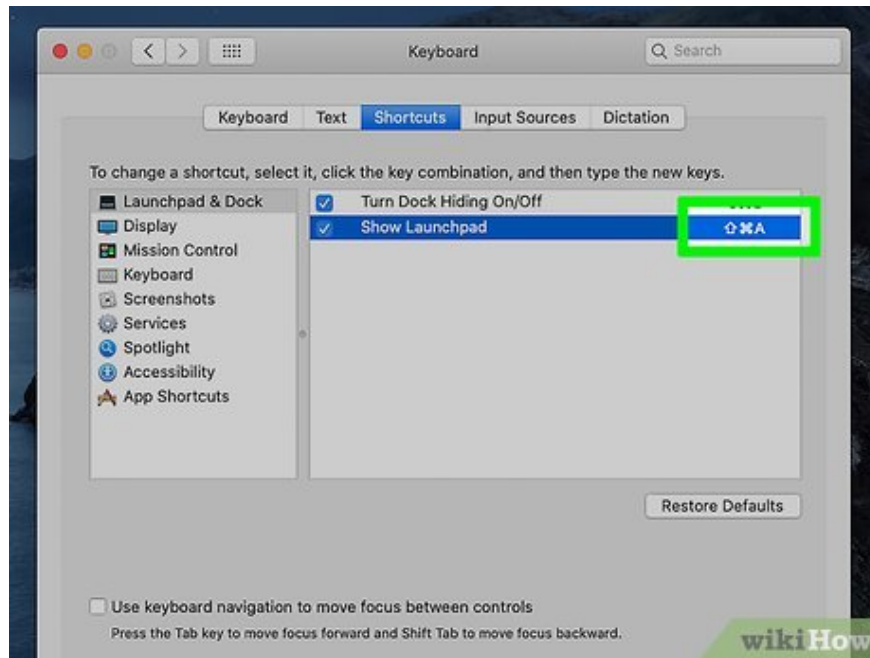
Keyboard

Search

Keyboard Text Shortcuts Input Sources Dictation

To change a shortcut, select it, click the key combination, and then type the new keys.

Launchpad & Dock
Display
Mission Control
Keyboard
Screenshots
Services
Spotlight
Accessibility
App Shortcuts

Turn Dock Hiding On/Off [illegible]
Show Launchpad ⇧⌘A

Restore Defaults

Use keyboard navigation to move focus between controls

Press the Tab key to move focus forward and Shift Tab to move focus backward.

wikiHow